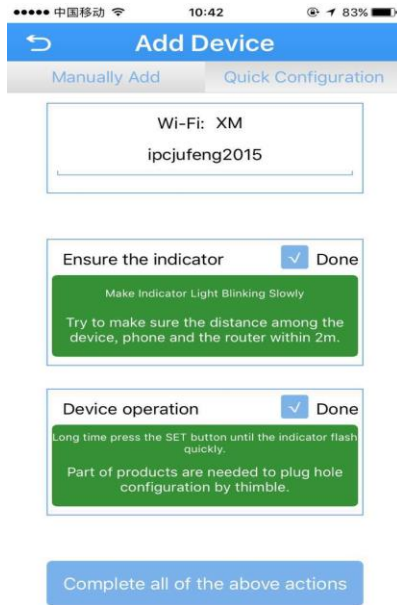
●●●●● 中国移动 10:42 83%

Add Device

Manually Add Quick Configuration

Wi-Fi: XM

ipcjufeng2015

Ensure the indicator Done

Make Indicator Light Blinking Slowly

Try to make sure the distance among the device, phone and the router within 2m.

Device operation Done

Long time press the SET button until the indicator flash quickly.

Part of products are needed to plug hole configuration by thimble.

Complete all of the above actions